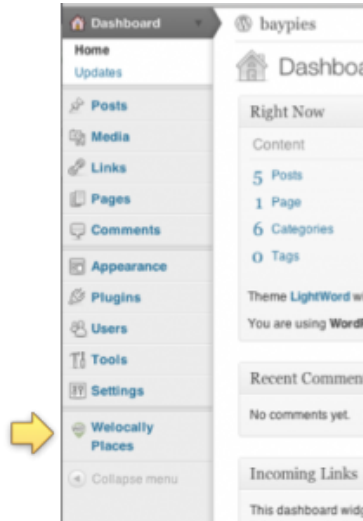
Dashboard
Home
Updates
Posts
Media
Links
Pages
Comments
Appearance
Plugins
Users
Tools
Settings
Welocally Places
Collapse menu

baypies
Dashboa

Right Now
Content
5 Posts
1 Page
6 Categories
0 Tags
Theme LightWord w
You are using Word

Recent Commen
No comments yet.

Incoming Links
This dashboard widg